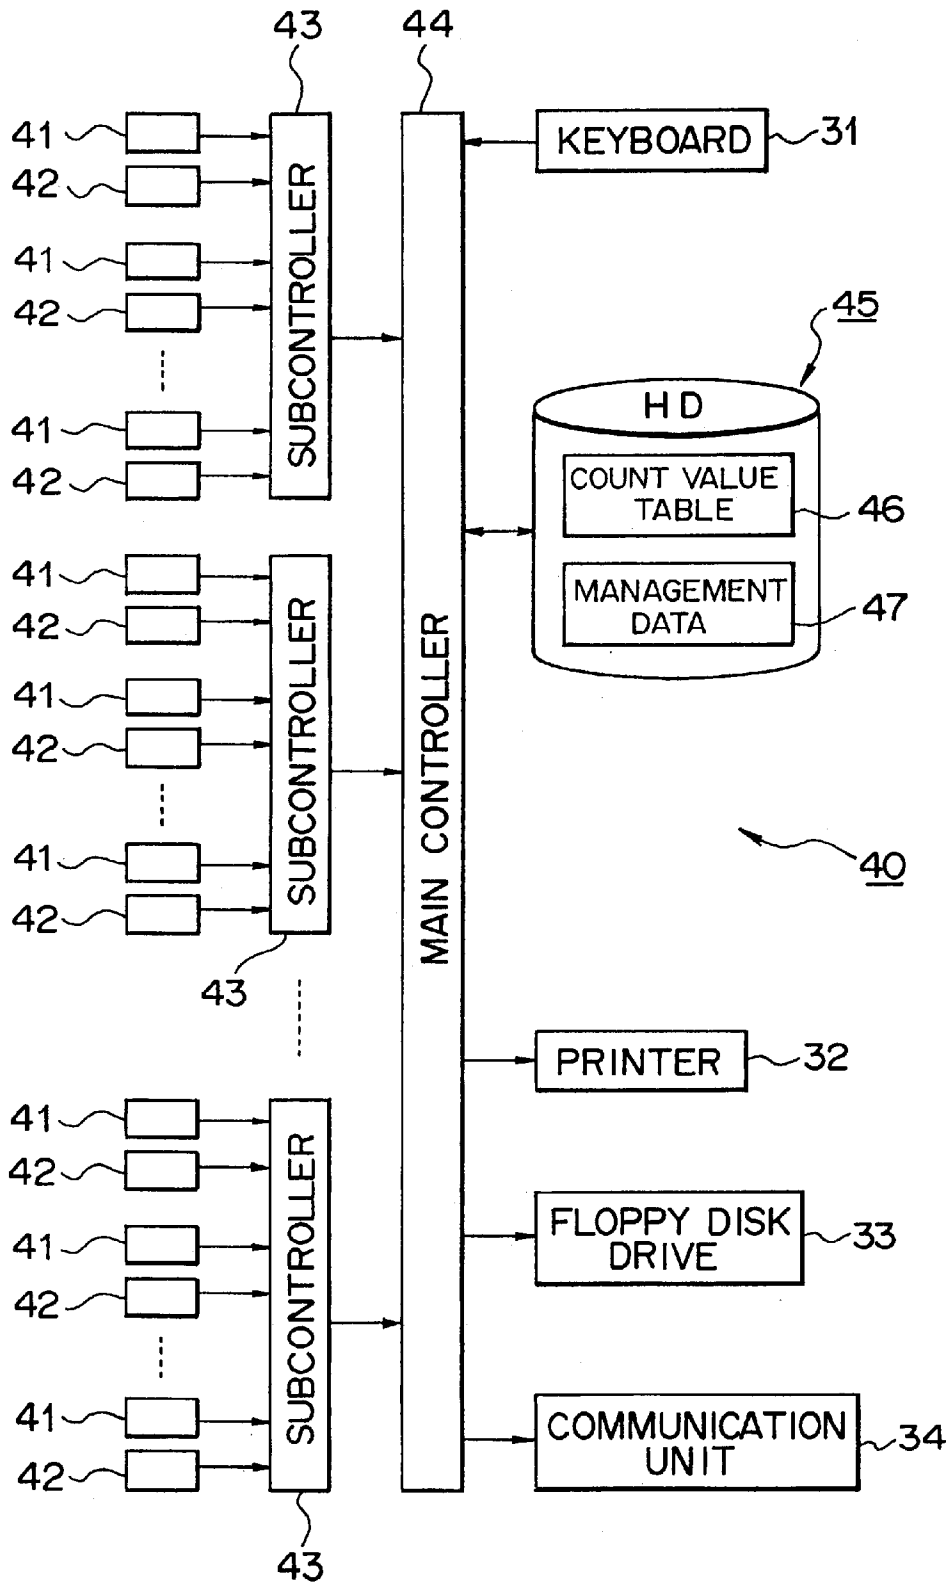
43
44
41
42
41
42
41
42
SUBCONTROLLER
KEYBOARD
31
45
HD
COUNT VALUE TABLE
46
MANAGEMENT DATA
47
41
42
41
42
41
42
SUBCONTROLLER
43
MAIN CONTROLLER
40
PRINTER
32
41
42
41
42
41
42
SUBCONTROLLER
43
FLOPPY DISK DRIVE
33
COMMUNICATION UNIT
34